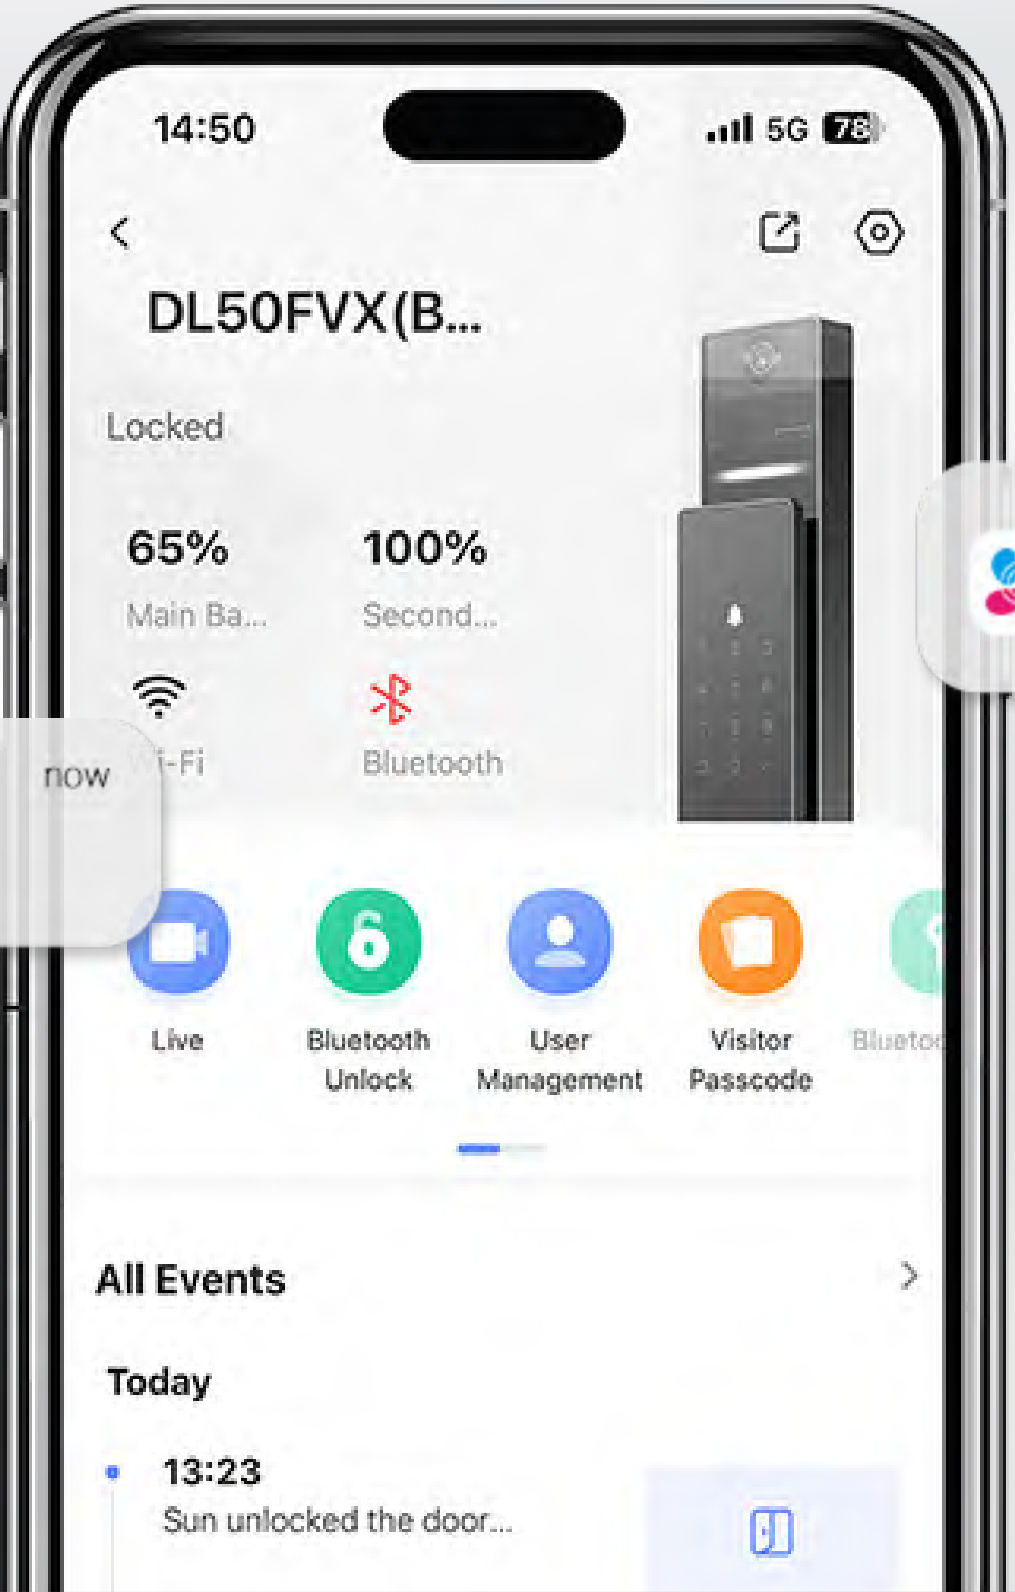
14:50

5G 78

DL50FVX(B...

Locked

65%

Main Ba...

100%

Second...

now

i-Fi

Bluetooth

Live

Bluetooth Unlock

User Management

Visitor Passcode

Blueto

All Events

Today

13:23

Sun unlocked the door...